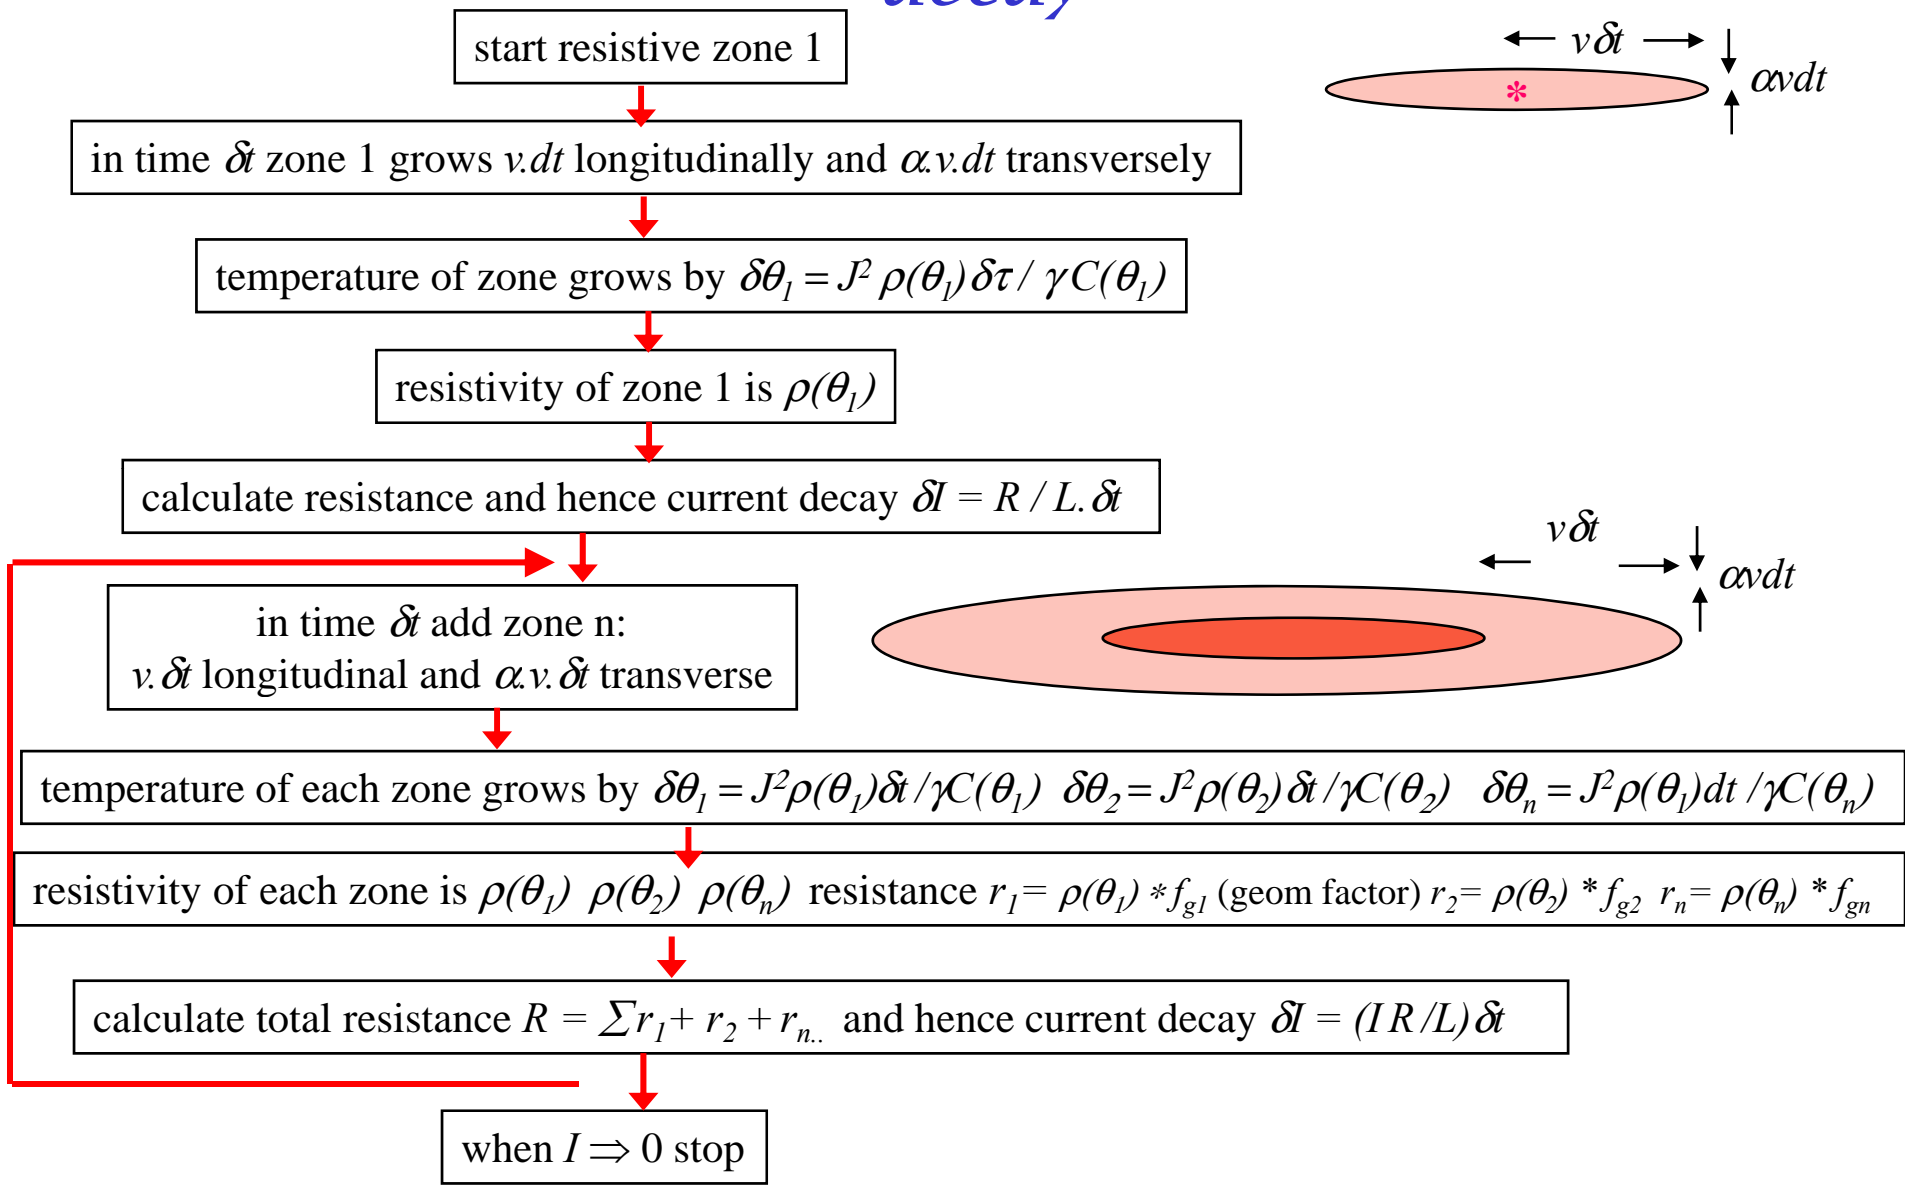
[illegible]

start resistive zone 1

in time $\delta t$ zone 1 grows $v.dt$ longitudinally and $\alpha.v.dt$ transversely

temperature of zone grows by $\delta\theta_1 = J^2 \rho(\theta_1)\delta\tau / \gamma C(\theta_1)$

resistivity of zone 1 is $\rho(\theta_1)$

calculate resistance and hence current decay $\delta I = R / L.\delta t$

in time $\delta t$ add zone n: $v.\delta t$ longitudinal and $\alpha.v.\delta t$ transverse

temperature of each zone grows by $\delta\theta_1 = J^2\rho(\theta_1)\delta t / \gamma C(\theta_1)$ $\delta\theta_2 = J^2\rho(\theta_2)\delta t / \gamma C(\theta_2)$ $\delta\theta_n = J^2\rho(\theta_1)dt / \gamma C(\theta_n)$

resistivity of each zone is $\rho(\theta_1)$ $\rho(\theta_2)$ $\rho(\theta_n)$ resistance $r_1 = \rho(\theta_1) * f_{g1}$ (geom factor) $r_2 = \rho(\theta_2) * f_{g2}$ $r_n = \rho(\theta_n) * f_{gn}$

calculate total resistance $R = \sum r_1 + r_2 + r_{n..}$ and hence current decay $\delta I = (I R / L)\delta t$

when $I \Rightarrow 0$ stop

$v\delta t$ $\alpha vdt$

$v\delta t$ $\alpha vdt$